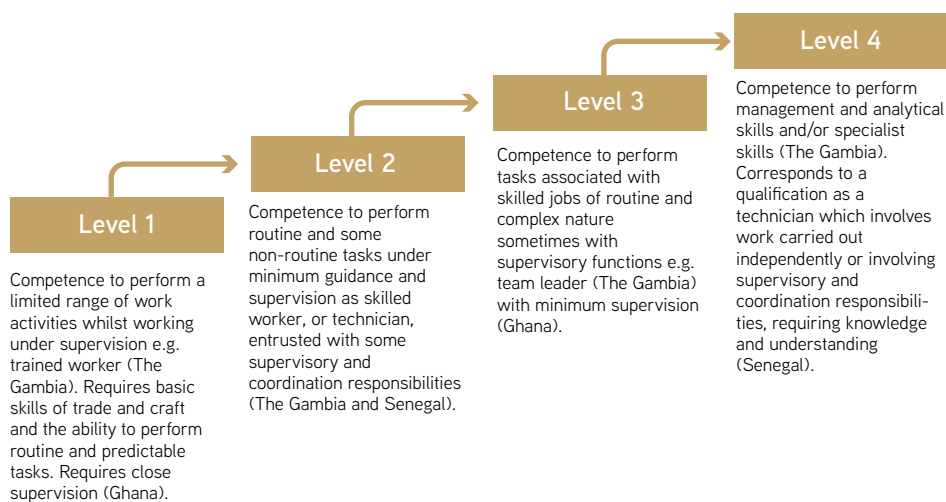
Level 1

Competence to perform a limited range of work activities whilst working under supervision e.g. trained worker (The Gambia). Requires basic skills of trade and craft and the ability to perform routine and predictable tasks. Requires close supervision (Ghana).

Level 2

Competence to perform routine and some non-routine tasks under minimum guidance and supervision as skilled worker, or technician, entrusted with some supervisory and coordination responsibilities (The Gambia and Senegal).

Level 3

Competence to perform tasks associated with skilled jobs of routine and complex nature sometimes with supervisory functions e.g. team leader (The Gambia) with minimum supervision (Ghana).

Level 4

Competence to perform management and analytical skills and/or specialist skills (The Gambia). Corresponds to a qualification as a technician which involves work carried out independently or involving supervisory and coordination responsibilities, requiring knowledge and understanding (Senegal).